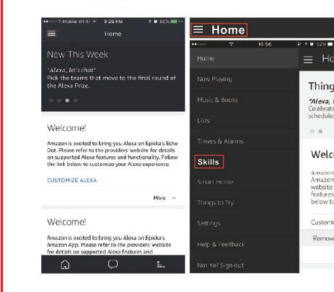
T-Mobile Wi-Fi 9:25 PM 93%

Home

Now This Week

"Alexa, let's chat"
Pick the teams that move to the final round of the Alexa Prize.

Welcome!

Amazon is excited to bring you Alexa on Epicka's Echo Dot. Please refer to the providers' website for details on supported Alexa features and functionality. Follow the link below to customize your Alexa experience.

CUSTOMIZE ALEXA

More

Welcome!

Amazon is excited to bring you Alexa on Epicka's Amazon App. Please refer to the providers' website for details on supported Alexa features and

≡ Home

10:56

Home

Now Playing

Music & Books

Lists

Timers & Alarms

Skills

Smart Home

Things to Try

Settings

Help & Feedback

Not Yet Sign out

≡ Ho

Thing

"Alexa,
Celebrat
schedule

Welc

Amazon
Amazon
website
features
below to

Customi

Remove